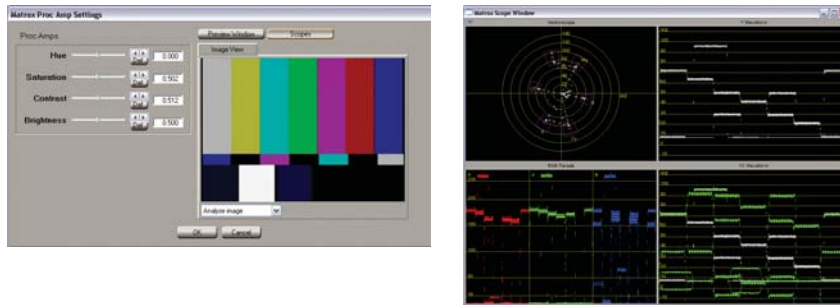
Matrox Proc Amp Settings

Proc Amps

Hue 0.000

Saturation 0.502

Contrast 0.512

Brightness 0.500

Preview Window

Scopes

Image View

Analyze image

OK

Cancel

Matrox Scope Window

Vectorscope

Y Waveform

RGB Parade

YC Waveform